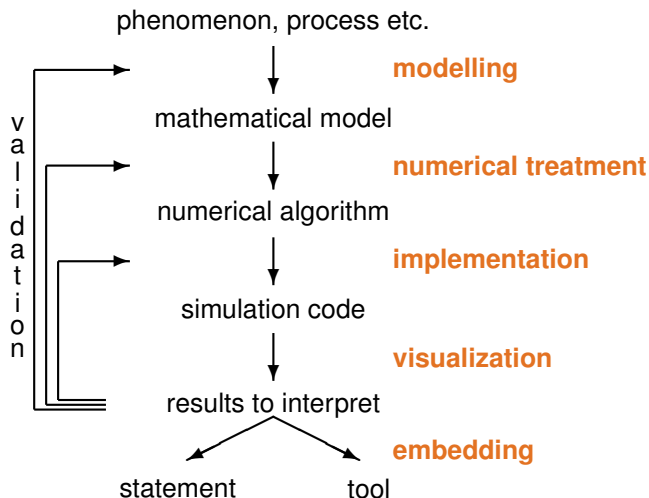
phenomenon, process etc.

modelling

mathematical model

numerical treatment

numerical algorithm

implementation

simulation code

visualization

results to interpret

embedding

statement

tool

validation